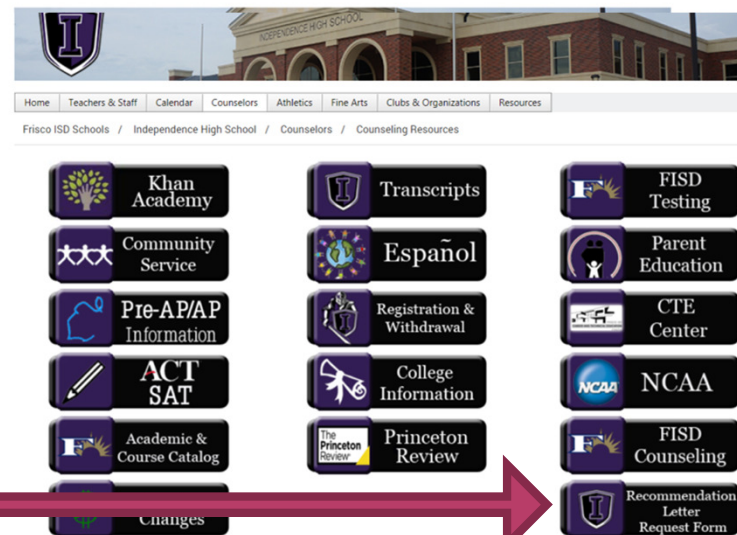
INDEPENDENCE HIGH SCHOOL

Home | Teachers & Staff | Calendar | Counselors | Athletics | Fine Arts | Clubs & Organizations | Resources

Frisco ISD Schools / Independence High School / Counselors / Counseling Resources

Khan Academy

Transcripts

FISD Testing

Community Service

Español

Parent Education

Pre-AP/AP Information

Registration & Withdrawal

CTE Center

ACT SAT

College Information

NCAA NCAA

Academic & Course Catalog

The Princeton Review Princeton Review

FISD Counseling

Changes

Recommendation Letter Request Form